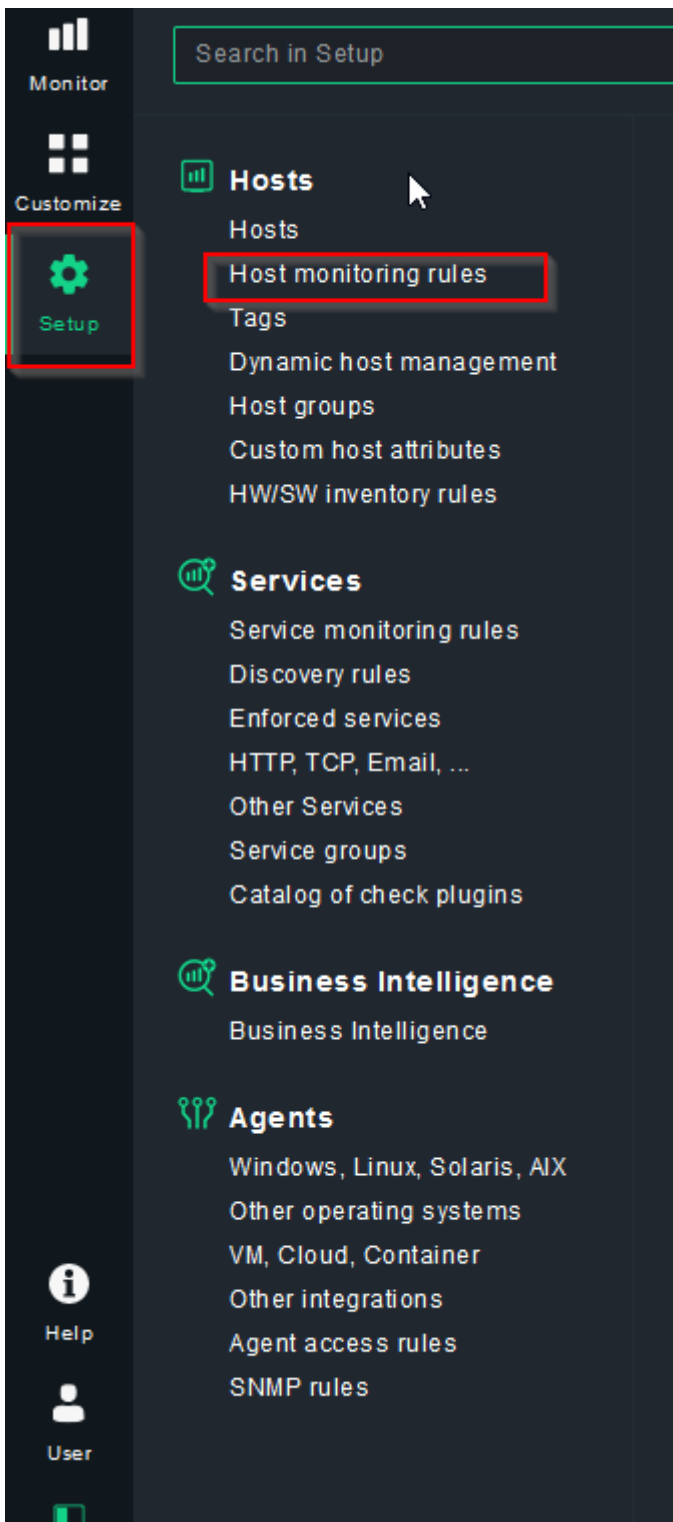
Monitor

Customize

Setup

Search in Setup

Hosts
Hosts
Host monitoring rules
Tags
Dynamic host management
Host groups
Custom host attributes
HW/SW inventory rules

Services
Service monitoring rules
Discovery rules
Enforced services
HTTP, TCP, Email, ...
Other Services
Service groups
Catalog of check plugins

Business Intelligence
Business Intelligence

Agents
Windows, Linux, Solaris, AIX
Other operating systems
VM, Cloud, Container
Other integrations
Agent access rules
SNMP rules

Help

User